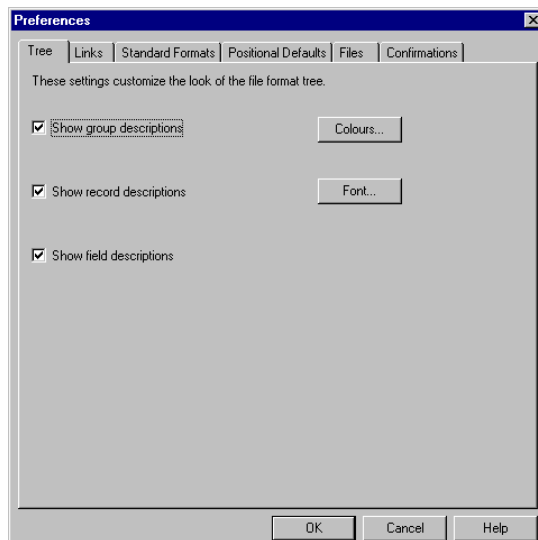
Preferences

Tree | Links | Standard Formats | Positional Defaults | Files | Confirmations

These settings customize the look of the file format tree.

☑ Show group descriptions

Colours...

☑ Show record descriptions

Font...

☑ Show field descriptions

OK

Cancel

Help